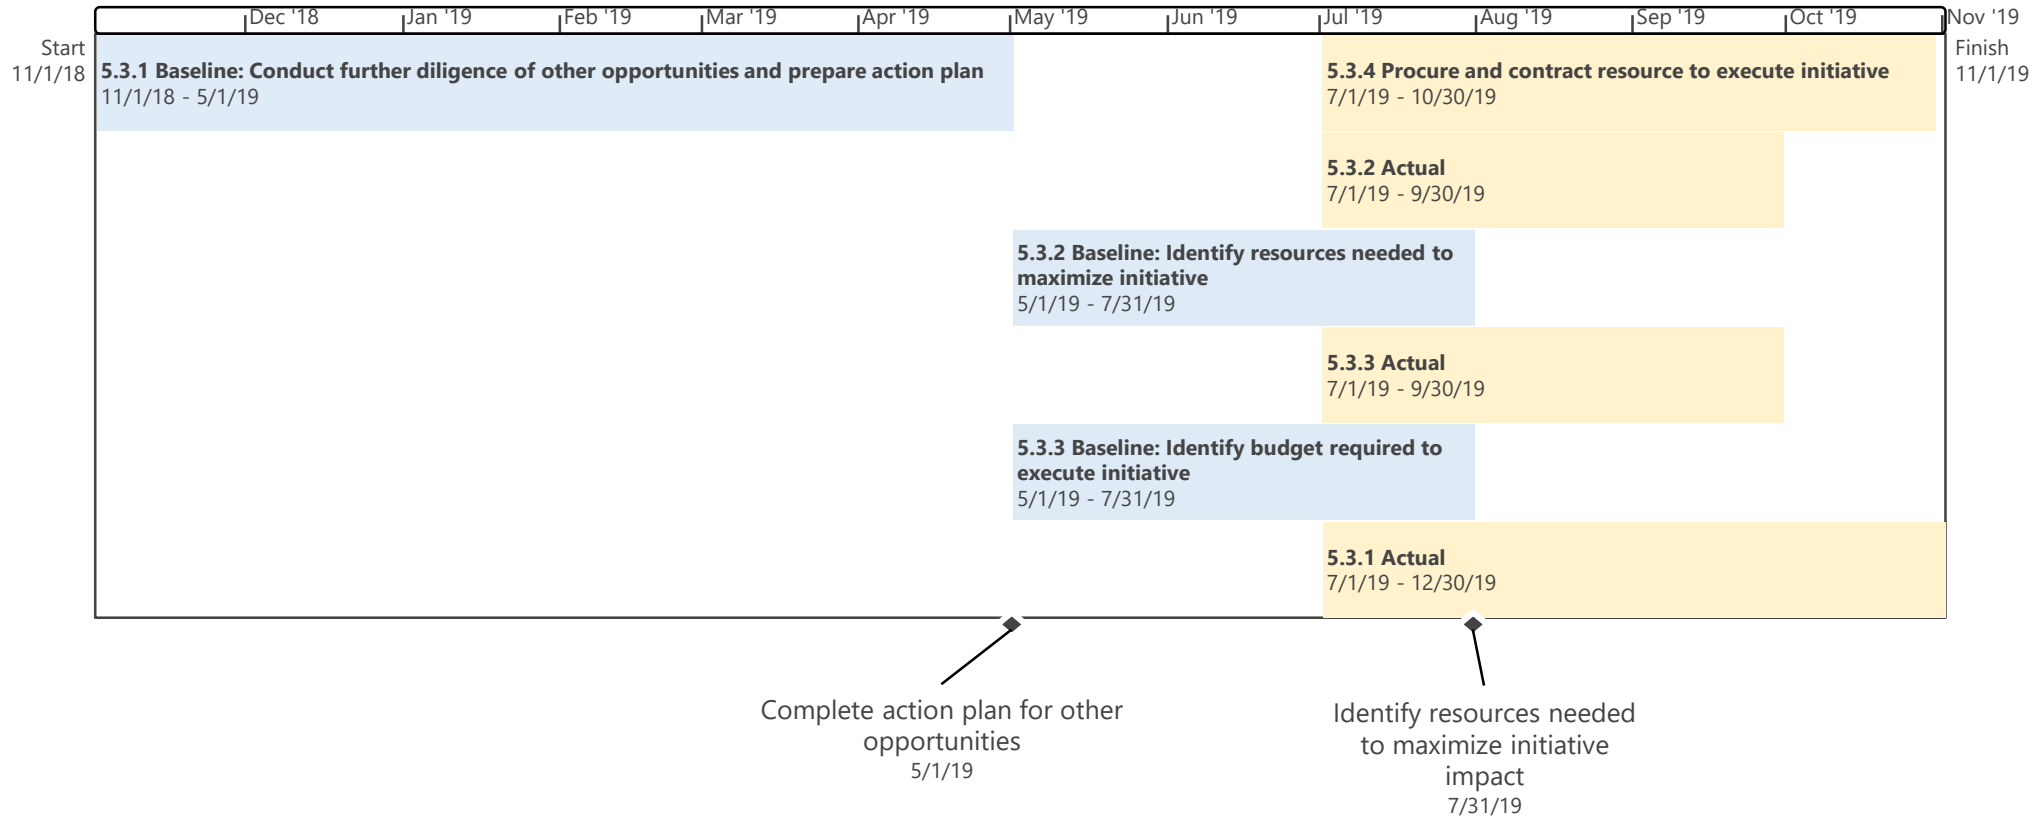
Dec '18 Jan '19 Feb '19 Mar '19 Apr '19 May '19 Jun '19 Jul '19 Aug '19 Sep '19 Oct '19 Nov '19

Start
11/1/18

Finish
11/1/19

**5.3.1 Baseline: Conduct further diligence of other opportunities and prepare action plan**
11/1/18 - 5/1/19

**5.3.4 Procure and contract resource to execute initiative**
7/1/19 - 10/30/19

**5.3.2 Actual**
7/1/19 - 9/30/19

**5.3.2 Baseline: Identify resources needed to maximize initiative**
5/1/19 - 7/31/19

**5.3.3 Actual**
7/1/19 - 9/30/19

**5.3.3 Baseline: Identify budget required to execute initiative**
5/1/19 - 7/31/19

**5.3.1 Actual**
7/1/19 - 12/30/19

Complete action plan for other opportunities
5/1/19

Identify resources needed to maximize initiative impact
7/31/19